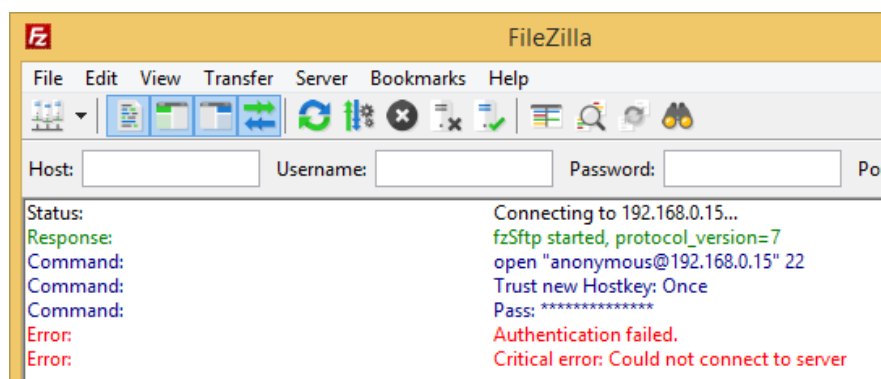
FileZilla

File Edit View Transfer Server Bookmarks Help

Host: Username: Password: Po

| | |
|---|---|
| Status: | Connecting to 192.168.0.15... |
| Response: | fzSftp started, protocol_version=7 |
| Command: | open "anonymous@192.168.0.15" 22 |
| Command: | Trust new Hostkey: Once |
| Command: | Pass: ************** |
| Error: | Authentication failed. |
| Error: | Critical error: Could not connect to server |